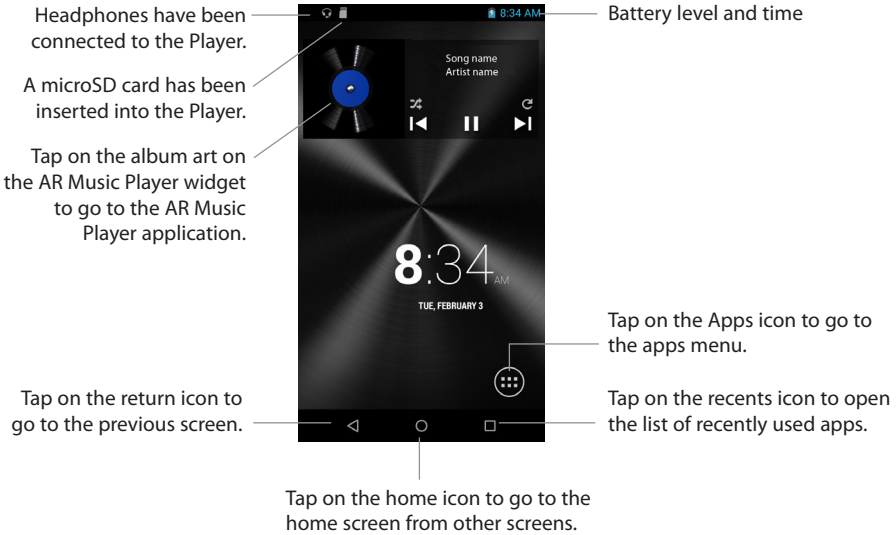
Headphones have been connected to the Player.

A microSD card has been inserted into the Player.

Tap on the album art on the AR Music Player widget to go to the AR Music Player application.

Tap on the return icon to go to the previous screen.

8:34 AM

Song name
Artist name

8:34 AM

TUE, FEBRUARY 3

Battery level and time

Tap on the Apps icon to go to the apps menu.

Tap on the recents icon to open the list of recently used apps.

Tap on the home icon to go to the home screen from other screens.